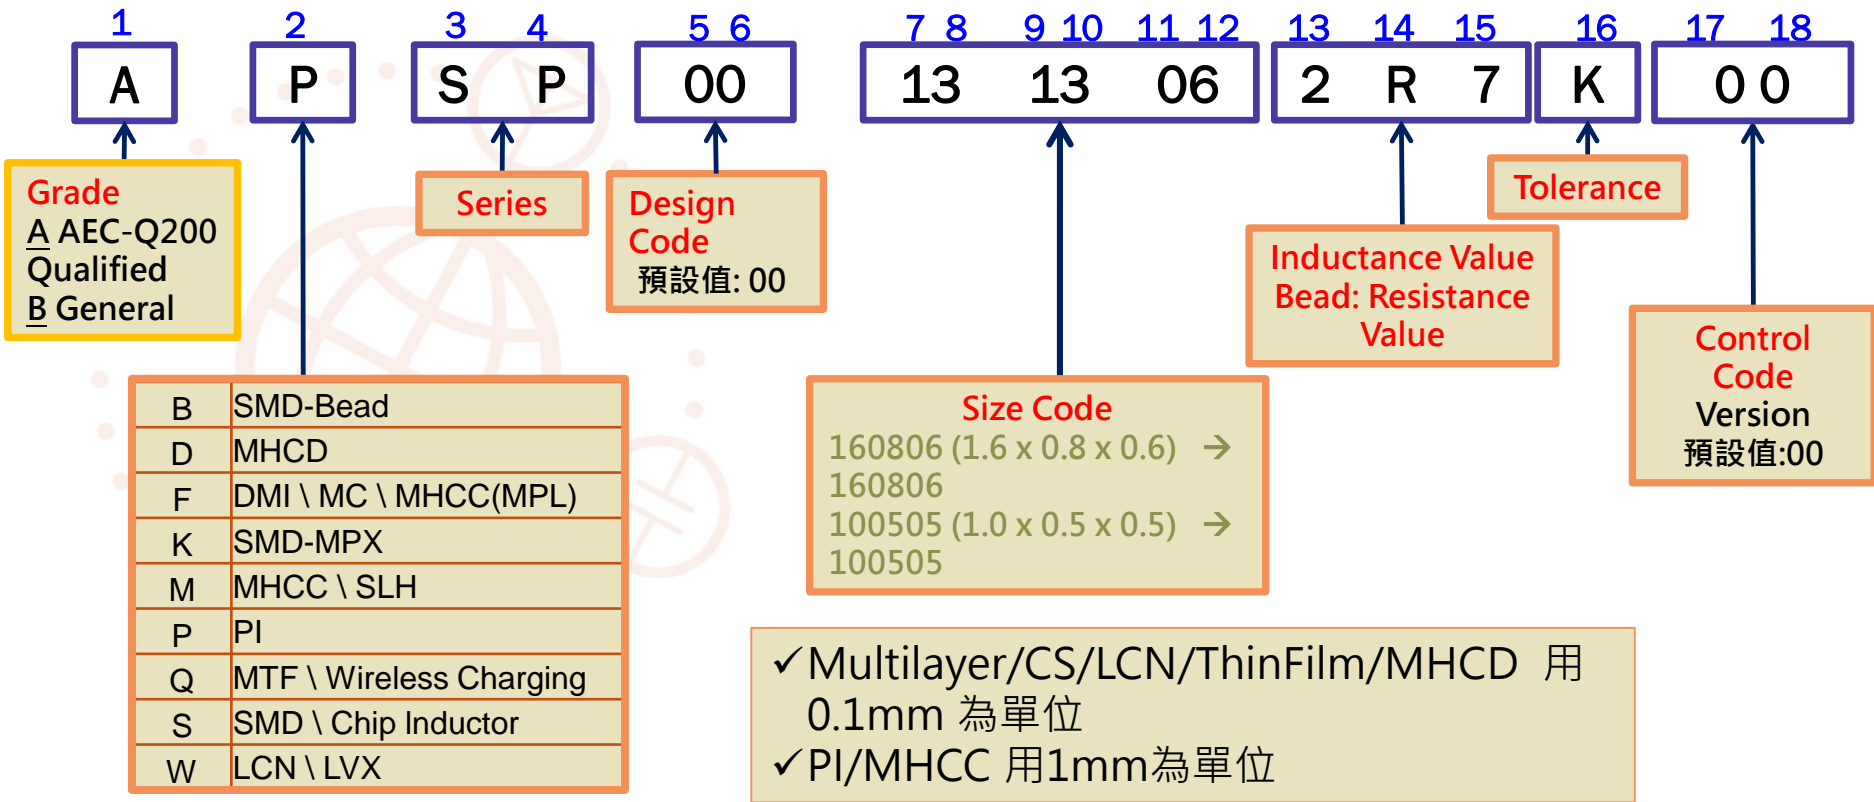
1 2 3 4 5 6 7 8 9 10 11 12 13 14 15 16 17 18

A P S P 00 13 13 06 2 R 7 K 0 0

Grade
A AEC-Q200 Qualified
B General

Series

Design Code
預設值: 00

Tolerance

Inductance Value
Bead: Resistance Value

Control Code Version
預設值:00

| B | SMD-Bead |
|---|---|
| D | MHCD |
| F | DMI \ MC \ MHCC(MPL) |
| K | SMD-MPX |
| M | MHCC \ SLH |
| P | PI |
| Q | MTF \ Wireless Charging |
| S | SMD \ Chip Inductor |
| W | LCN \ LVX |

Size Code
160806 (1.6 x 0.8 x 0.6) → 160806
100505 (1.0 x 0.5 x 0.5) → 100505

✓Multilayer/CS/LCN/ThinFilm/MHCD 用 0.1mm 為單位
✓PI/MHCC 用1mm為單位